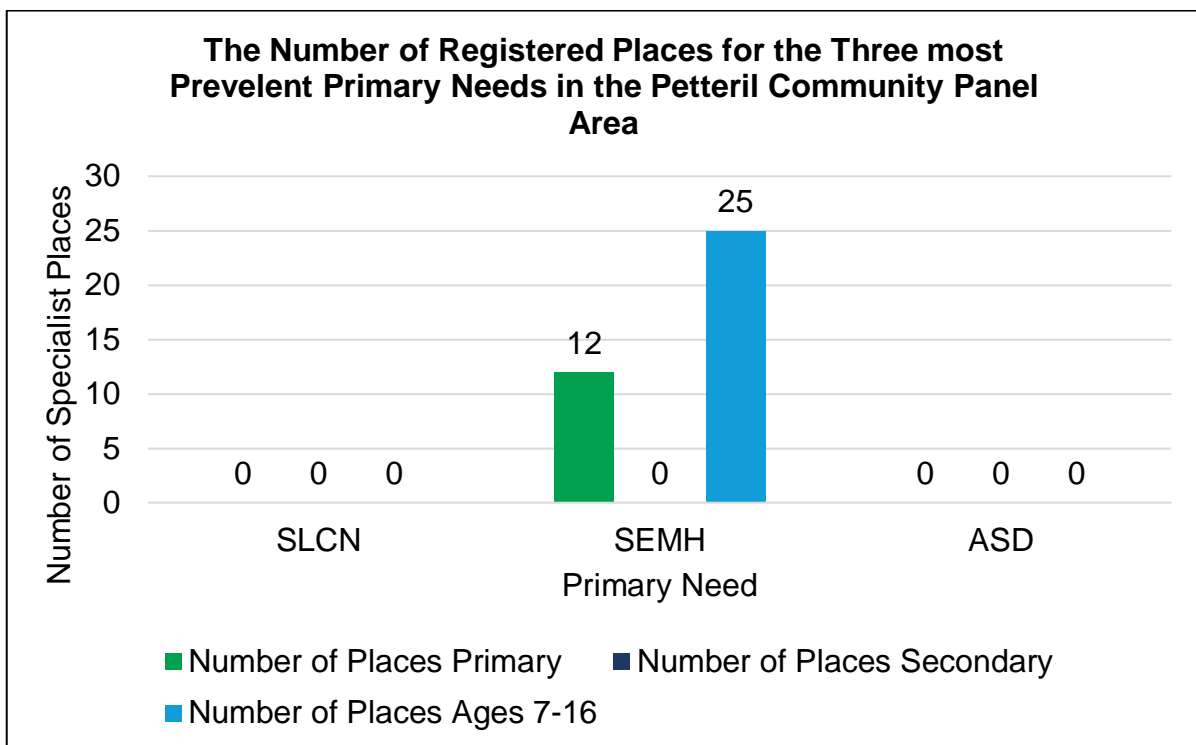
The Number of Registered Places for the Three most Prevelent Primary Needs in the Petteril Community Panel Area

Number of Specialist Places

30
25
20
15
10
5
0

0 0 0
12 0 25
0 0 0

SLCN
SEMH
ASD

Primary Need

Number of Places Primary
Number of Places Secondary
Number of Places Ages 7-16